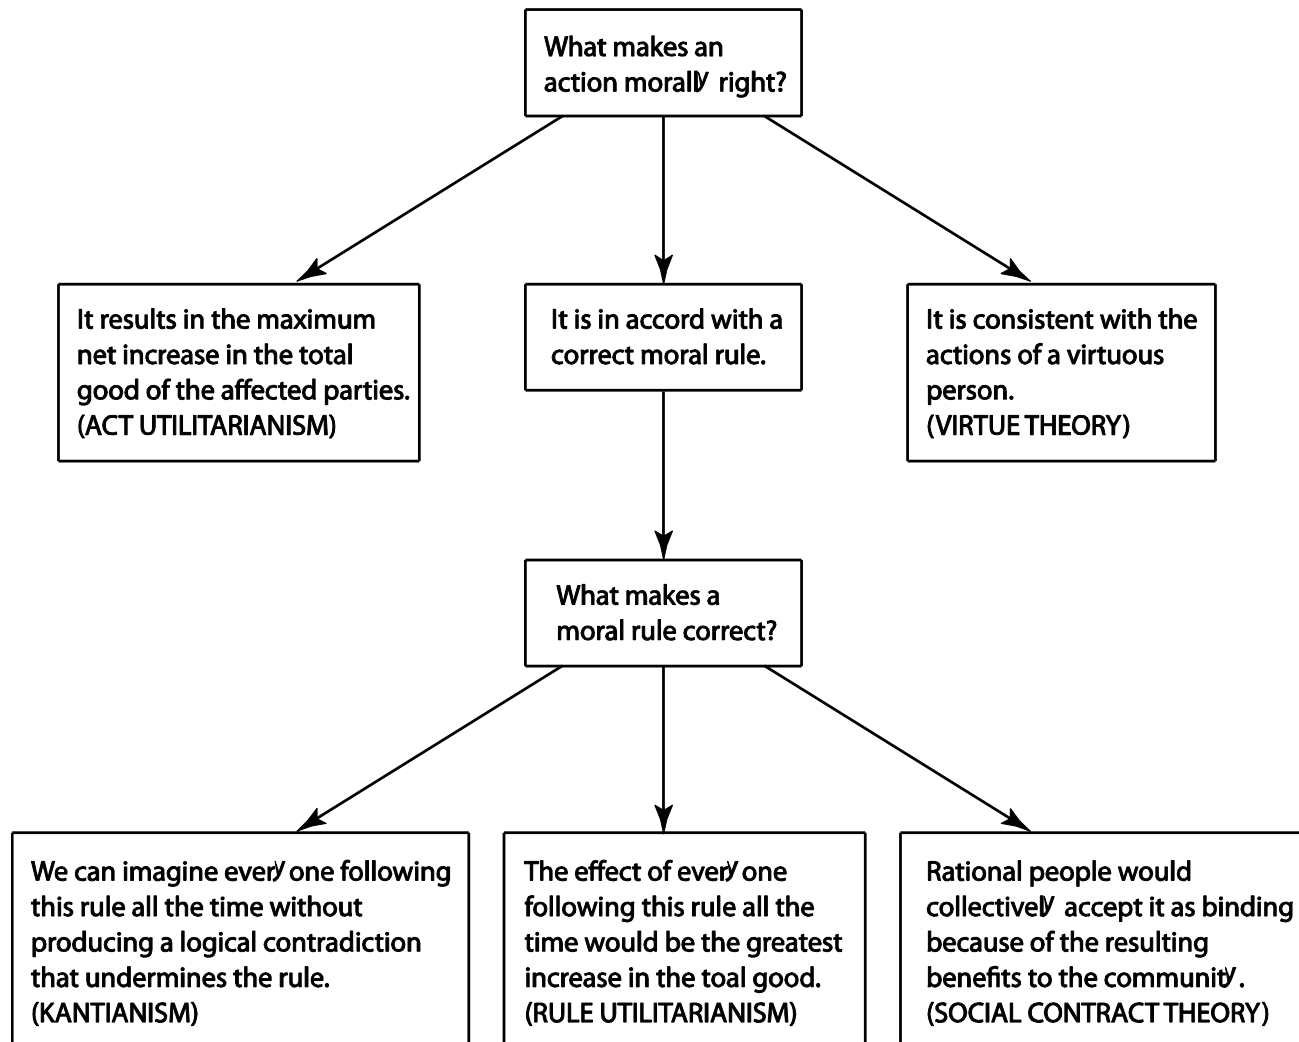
What makes an action morally right?

It results in the maximum net increase in the total good of the affected parties. (ACT UTILITARIANISM)

It is in accord with a correct moral rule.

It is consistent with the actions of a virtuous person. (VIRTUE THEORY)

What makes a moral rule correct?

We can imagine everyone following this rule all the time without producing a logical contradiction that undermines the rule. (KANTIANISM)

The effect of everyone following this rule all the time would be the greatest increase in the toal good. (RULE UTILITARIANISM)

Rational people would collectively accept it as binding because of the resulting benefits to the community. (SOCIAL CONTRACT THEORY)